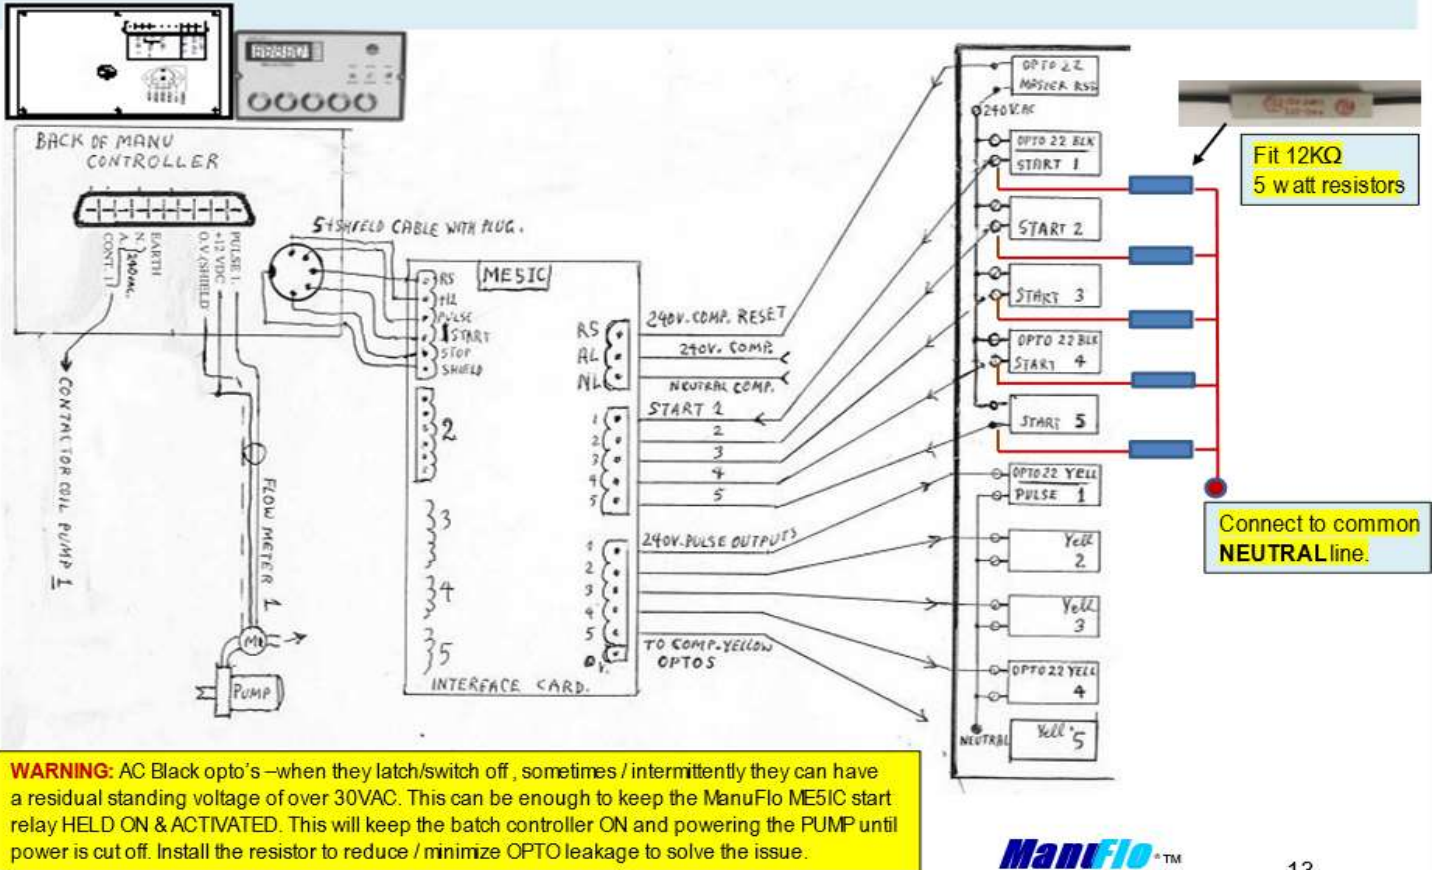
888887

BACK OF MANU CONTROLLER

CONT. 1
A
N 240VAC
EARTH
O.V./SHIELD
+12 VDC
PULSE 1

CONTACTOR COIL PUMP 1

5 SHIELD CABLE WITH PLUG.

ME5IC

RS
AL
PULSE
1 START
STOP
SHIELD

2

3

4

5

INTERFACE CARD.

FLOW METER 1

M
PUMP

RS
AL
NL

1
2
3
4
5

1
2
3
4
5
0

240V. COMP. RESET
240V. COMP.
NEUTRAL COMP.
START 1
2
3
4
5

240V. PULSE OUTPUTS

TO COMP. YELLOW OPTOS

OPTO 22 MASTER RST
240VAC
OPTO 22 BLK START 1
START 2
START 3
OPTO 22 BLK START 4
START 5
OPTO 22 YELL PULSE 1
Yell 2
Yell 3
OPTO 22 YELL 4
Yell 5
NEUTRAL

Fit 12KΩ 5 watt resistors

Connect to common NEUTRAL line.

WARNING: AC Black opto's –when they latch/switch off , sometimes / intermittently they can have a residual standing voltage of over 30VAC. This can be enough to keep the ManuFlo ME5IC start relay HELD ON & ACTIVATED. This will keep the batch controller ON and powering the PUMP until power is cut off. Install the resistor to reduce / minimize OPTO leakage to solve the issue.

ManuFlo TM

13